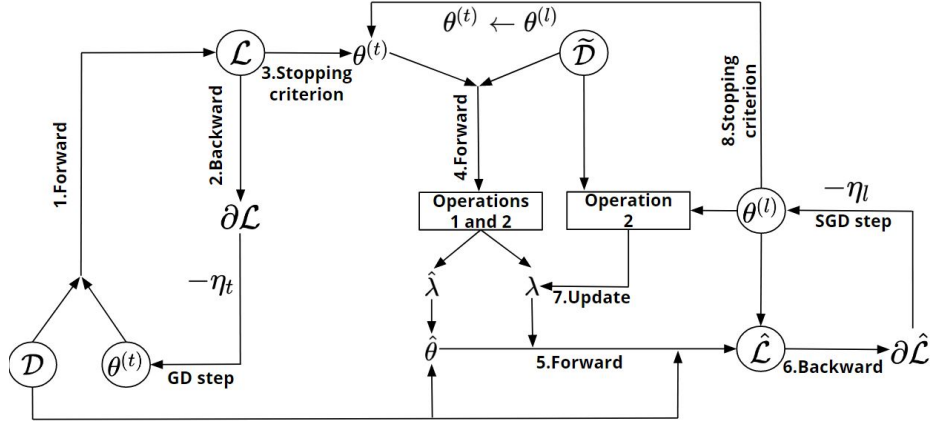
$\theta^{(t)} \leftarrow \theta^{(l)}$

$\mathcal{L}$

3.Stopping criterion

$\theta^{(t)}$

$\widetilde{\mathcal{D}}$

8.Stopping criterion

1.Forward

2.Backward

4.Forward

$\partial\mathcal{L}$

Operations 1 and 2

Operation 2

$\theta^{(l)}$

$-\eta_l$

SGD step

$-\eta_t$

$\hat{\lambda}$

$\lambda$

7.Update

$\hat{\theta}$

5.Forward

$\hat{\mathcal{L}}$

6.Backward

$\partial\hat{\mathcal{L}}$

$\mathcal{D}$

$\theta^{(t)}$

GD step